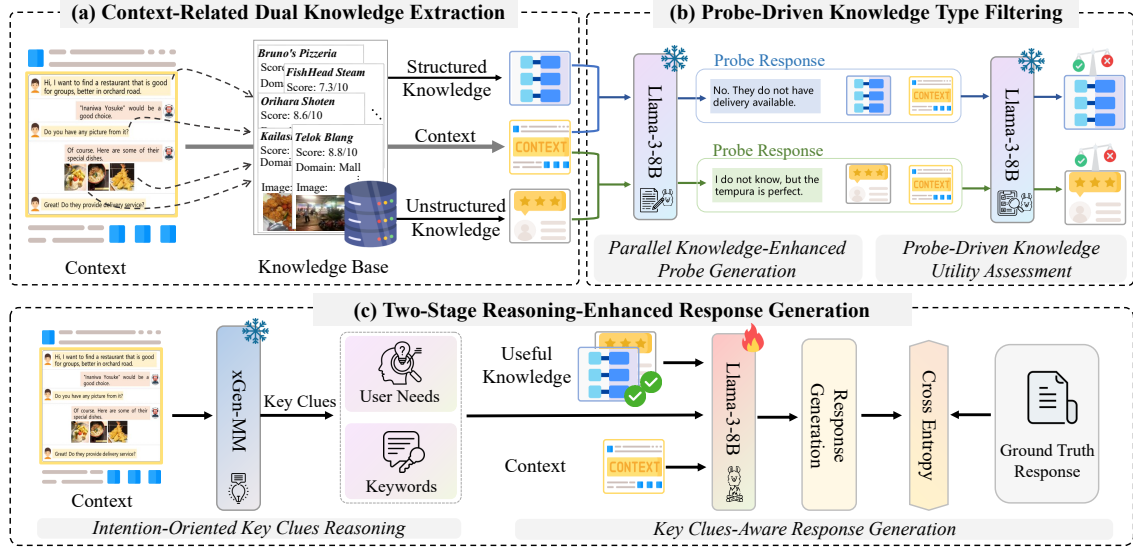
(a) Context-Related Dual Knowledge Extraction

Hi, I want to find a restaurant that is good for groups, better in orchard road.

"Inaniwa Yosuke" would be a good choice.

Do you have any picture from it?

Of course. Here are some of their special dishes.

Great! Do they provide delivery service?

Context

Bruno's Pizzeria
Score:
Domain
FishHead Steam
Score: 7.3/10
Orihara Shoten
Score: 8.6/10
Kailash
Score:
Domain
Telok Blang
Score: 8.8/10
Domain: Mall
Image:
Image:

Knowledge Base

Structured Knowledge

Context

CONTEXT

Unstructured Knowledge

(b) Probe-Driven Knowledge Type Filtering

Llama-3-8B

Probe Response

No. They do not have delivery available.

CONTEXT

Probe Response

I do not know, but the tempura is perfect.

CONTEXT

Llama-3-8B

Parallel Knowledge-Enhanced Probe Generation

Probe-Driven Knowledge Utility Assessment

(c) Two-Stage Reasoning-Enhanced Response Generation

Hi, I want to find a restaurant that is good for groups, better in orchard road.

"Inaniwa Yosuke" would be a good choice.

Do you have any picture from it?

Of course. Here are some of their special dishes.

Great! Do they provide delivery service?

Context

xGen-MM

Key Clues

User Needs

Keywords

Useful Knowledge

Context

CONTEXT

Llama-3-8B

Response Generation

Cross Entropy

Ground Truth Response

Intention-Oriented Key Clues Reasoning

Key Clues-Aware Response Generation